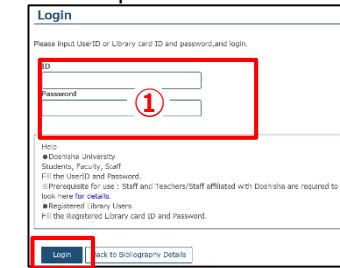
Login

Please input UserID or Library card ID and password,and login.

ID

Password

①

Help
●Doshisha University
Students, Faculty, Staff
Fill the UserID and Password.
※Prerequisite for use : Staff and Teachers/Staff affiliated with Doshisha are required to look here for details.
●Registered Library Users
Fill the Registered Library card ID and Password.

Login

Back to Bibliography Details